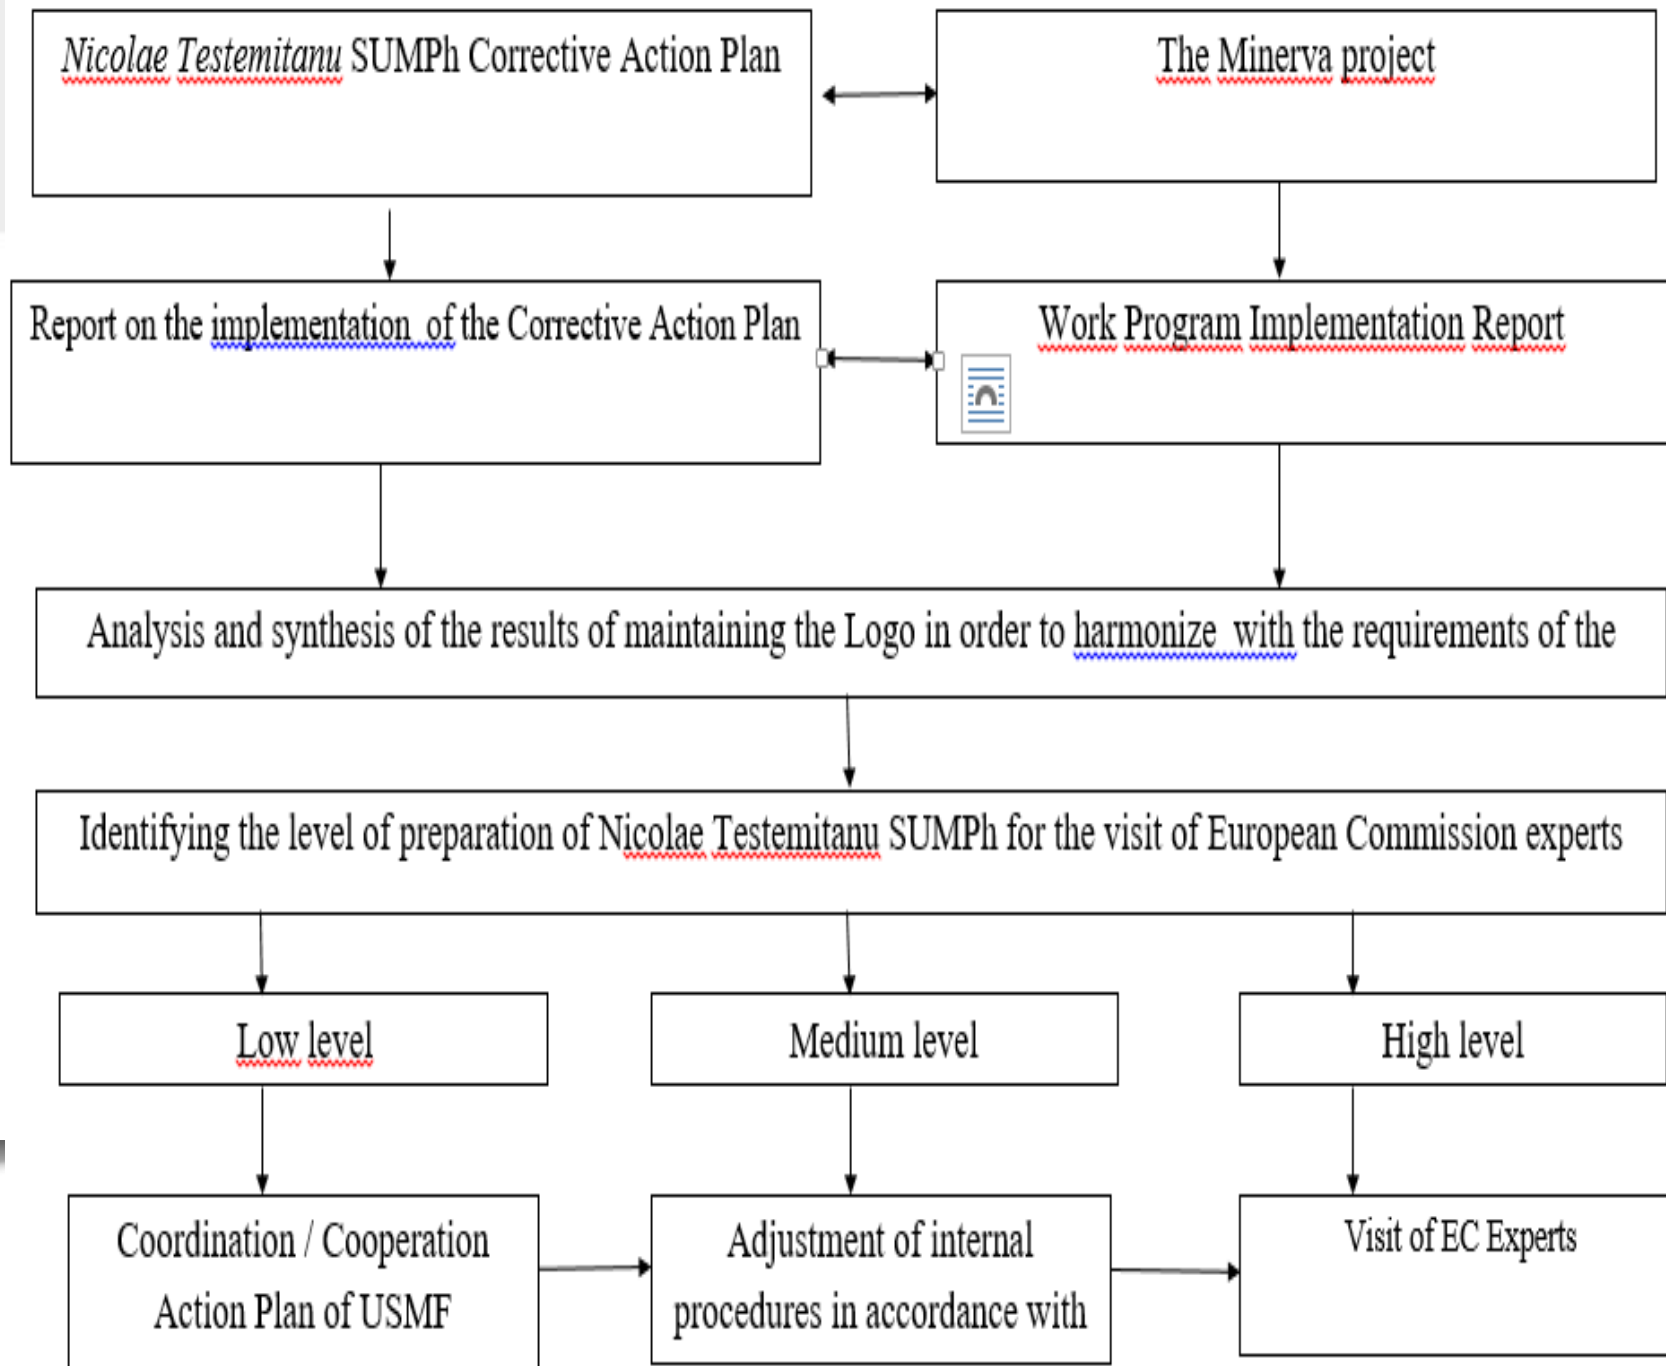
*Nicolae Testemitanu* SUMPh Corrective Action Plan

The Minerva project

Report on the implementation of the Corrective Action Plan

Work Program Implementation Report

Analysis and synthesis of the results of maintaining the Logo in order to harmonize with the requirements of the

Identifying the level of preparation of Nicolae Testemitanu SUMPh for the visit of European Commission experts

Low level

Medium level

High level

Coordination / Cooperation Action Plan of USMF

Adjustment of internal procedures in accordance with

Visit of EC Experts